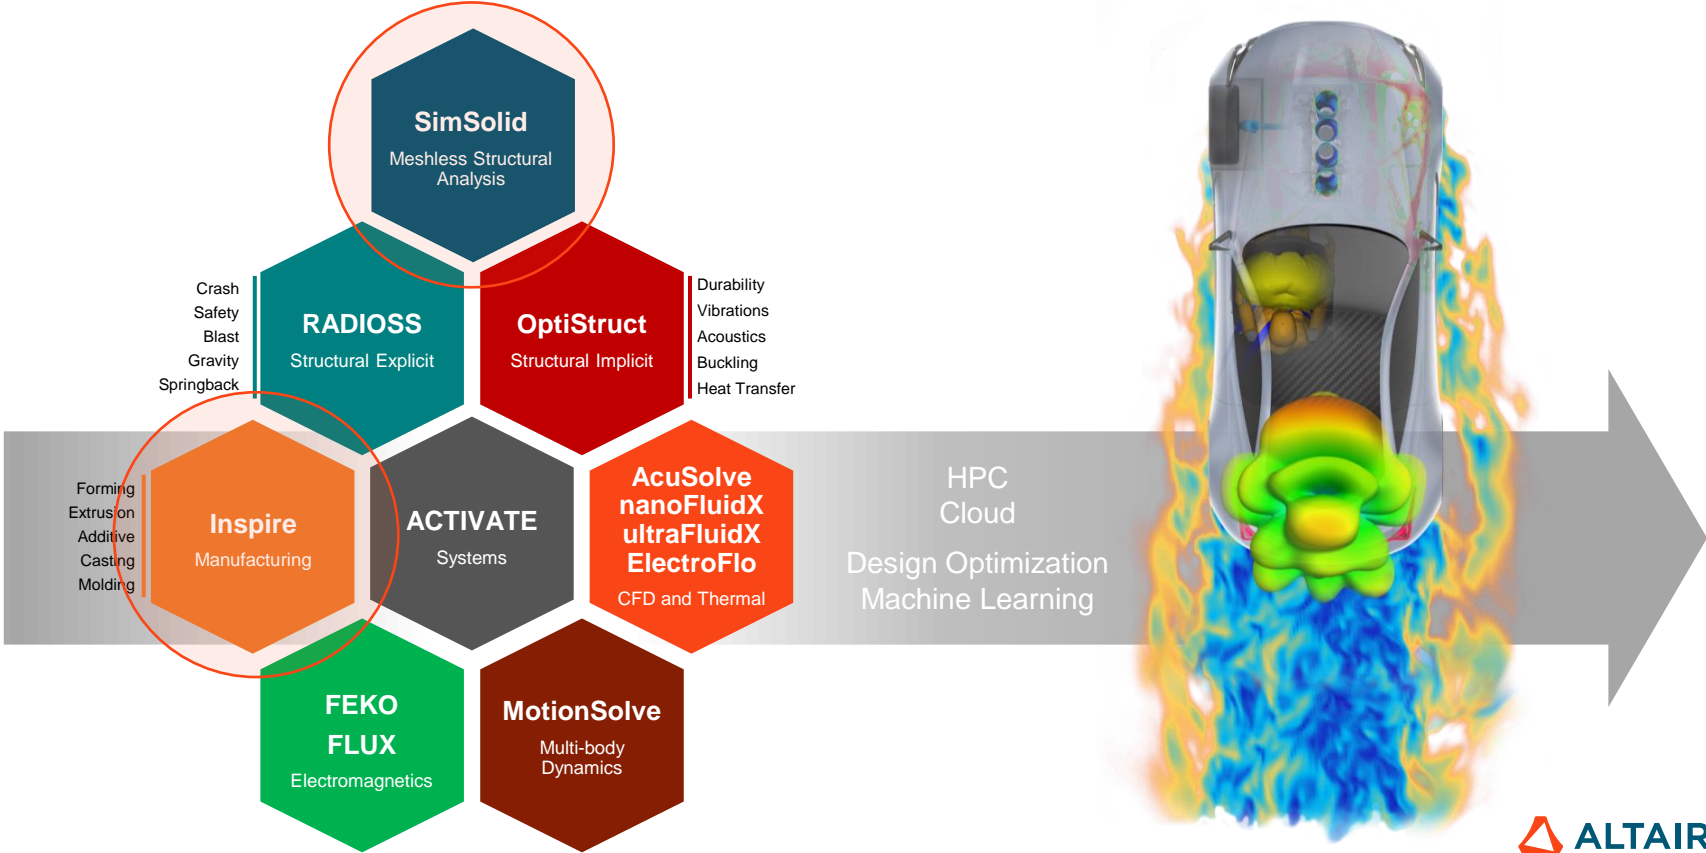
SimSolid
Meshless Structural Analysis

Crash
Safety
Blast
Gravity
Springback

RADIOSS
Structural Explicit

OptiStruct
Structural Implicit

Durability
Vibrations
Acoustics
Buckling
Heat Transfer

Forming
Extrusion
Additive
Casting
Molding

Inspire
Manufacturing

ACTIVATE
Systems

AcuSolve
nanoFluidX
ultraFluidX
ElectroFlo
CFD and Thermal

HPC
Cloud

Design Optimization
Machine Learning

FEKO
FLUX
Electromagnetics

MotionSolve
Multi-body Dynamics

ALTAIR